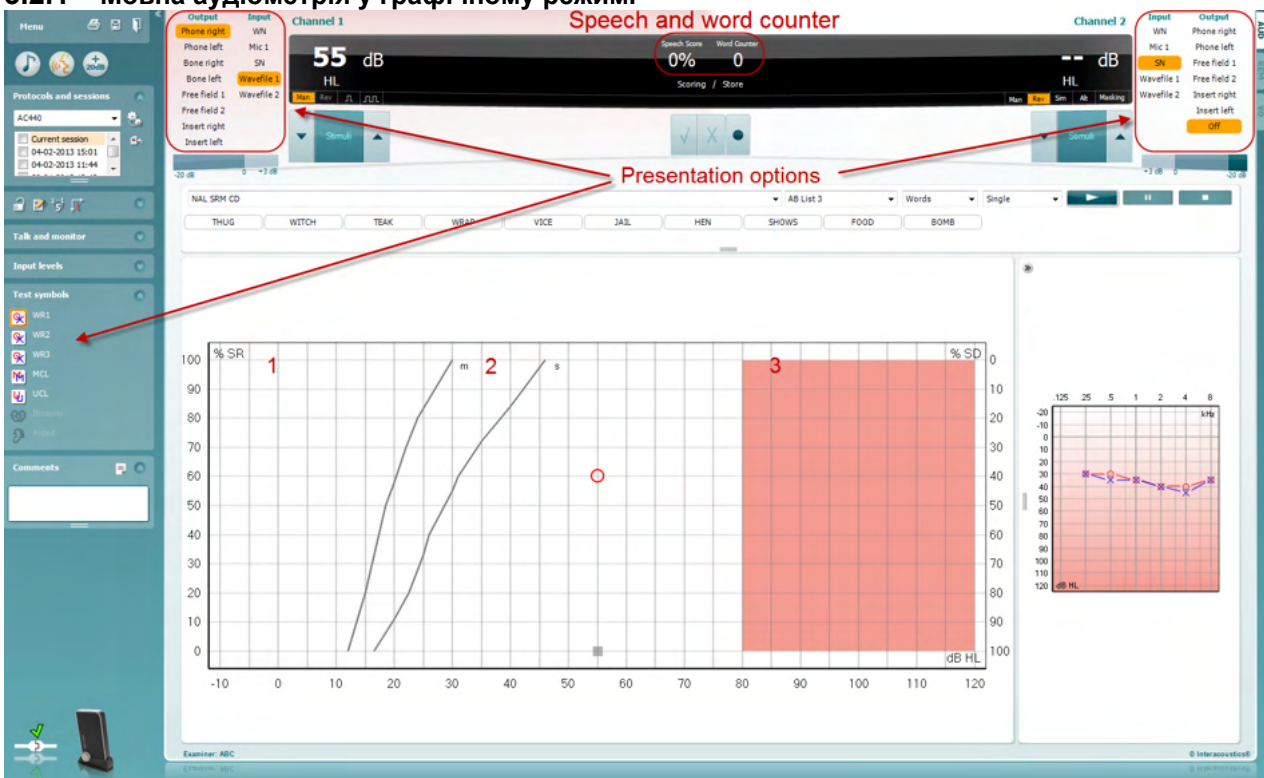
5.2.1 Мовна аудіометрія у графічному режимі

Speech and word counter

Menu

Protocols and sessions

AC440

Current session
04-02-2013 15:01
04-02-2013 11:44

Talk and monitor

Input levels

Test symbols

WR1
WR2
WR3
MCL
UCL

Comments

Output
Phone right
Phone left
Bone right
Bone left
Free field 1
Free field 2
Insert right
Insert left

Input
WN
Mic 1
SN
Wavefile 1
Wavefile 2

Channel 1

55 dB
HL

Man Rev

Speech Score
0%
Word Counter
0
Scoring / Store

Stimuli

-20 dB 0 +3 dB

Channel 2

-- dB
HL

Man Rev Sim Alt Masking

Input
WN
Mic 1
SN
Wavefile 1
Wavefile 2

Output
Phone right
Phone left
Free field 1
Free field 2
Insert right
Insert left
Off

Stimuli

+3 dB 0 -20 dB

Presentation options

NAL SRM CD
AB List 3
Words
Single

| THUG | WITCH | TEAK | WRAP | VICE | JAIL | HEN | SHOWS | FOOD | BOMB |
|---|---|---|---|---|---|---|---|---|---|

% SR
100
90
80
70
60
50
40
30
20
10
0

1
m
2
s
3

% SD
0
10
20
30
40
50
60
70
80
90
100
dB HL

-10 0 10 20 30 40 50 60 70 80 90 100 110 120

.125 .25 .5 1 2 4 8
kHz
-20
-10
0
10
20
30
40
50
60
70
80
90
100
110
120
dB HL

Examiner: ABC

© Interacoustics®